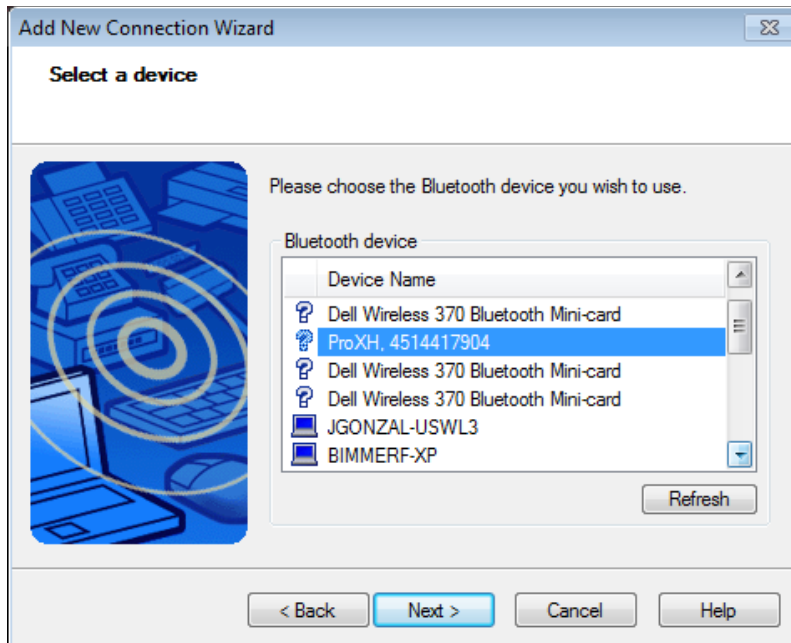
Add New Connection Wizard

Select a device

Please choose the Bluetooth device you wish to use.

Bluetooth device

| Device Name |
|---|
| Dell Wireless 370 Bluetooth Mini-card |
| ProXH, 4514417904 |
| Dell Wireless 370 Bluetooth Mini-card |
| Dell Wireless 370 Bluetooth Mini-card |
| JGONZAL-USWL3 |
| BIMMERF-XP |

Refresh

< Back Next > Cancel Help